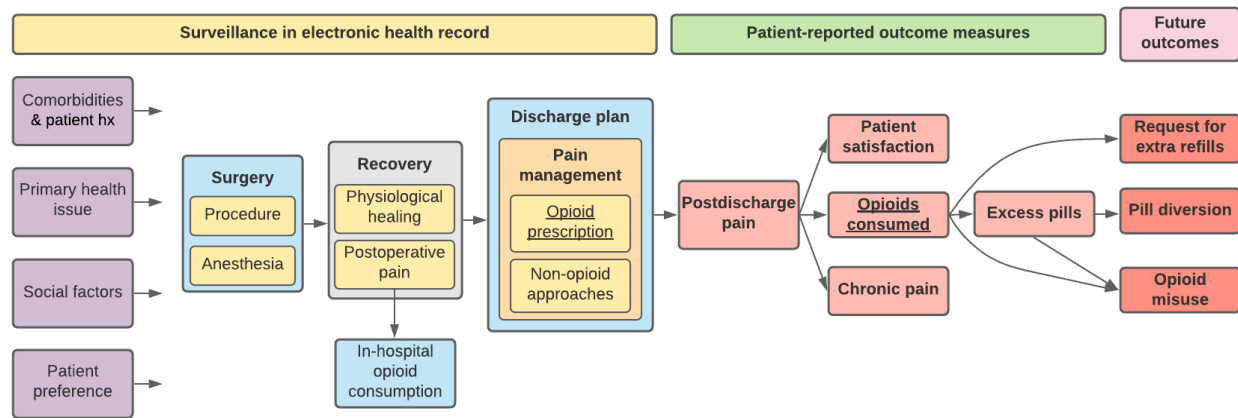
Surveillance in electronic health record

Patient-reported outcome measures

Future outcomes

Comorbidities & patient hx

Primary health issue

Social factors

Patient preference

Surgery

Procedure

Anesthesia

Recovery

Physiological healing

Postoperative pain

In-hospital opioid consumption

Discharge plan

Pain management

Opioid prescription

Non-opioid approaches

Postdischarge pain

Patient satisfaction

Opioids consumed

Chronic pain

Excess pills

Request for extra refills

Pill diversion

Opioid misuse